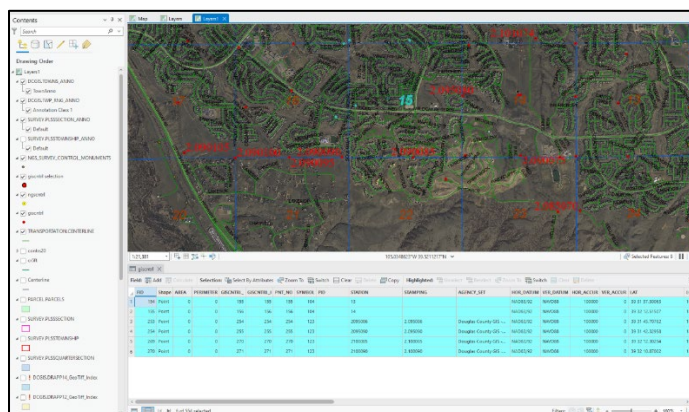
Contents

Search

Drawing Order

Layer1

DCGIS.TOWNS_ANNO

TownAnno

DCGIS.TWP_RNG_ANNO

Annotation Class 1

SURVEY.PLSSSECTION_ANNO

Default

SURVEY.PLSSTOWNSHIP_ANNO

Default

NGS_SURVEY_CONTROL_MONUMENTS

gpscntl selection

ngscntl

gpscntl

TRANSPORTATION.CENTERLINE

contrs20

ccl01

Centerline

PARCEL.PARCELS

SURVEY.PLSSSECTION

SURVEY.PLSSTOWNSHIP

SURVEY.PLSSQUARTERSECTION

DCGIS.DRAFT10_GeoTiff_Index

DCGIS.DRAFT10_GeoTiff_Index

Map | Layers | Layer1

15

1:21,381

105.0988237°W 39.5211217°N

Selected Features: 6

gpscntl

Field: Add | Selection: Select By Attributes | Zoom To | Switch | Clear | Delete | Copy | Highlighted: Switch | Clear | Delete

| | FID | Shape | AREA | PERIMETER | GPSCNTRL_ | GPSCNTRL_I | PNT_NO | SYMBOL | PID | STATION | STAMPING | AGENCY_SET | HOR_DATUM | VER_DATUM | HOR_ACCUR | VER_ACCUR | LAT |
|---|---|---|---|---|---|---|---|---|---|---|---|---|---|---|---|---|---|
| | 184 | Point | 0 | 0 | 185 | 185 | 185 | 104 | | 13 | | | NAD83/92 | NAVD88 | 100000 | 0 | 39 31 27.00000 |
| | 135 | Point | 0 | 0 | 156 | 156 | 156 | 104 | | 14 | | | NAD83/92 | NAVD88 | 100000 | 0 | 39 32 12.41937 |
| | 233 | Point | 0 | 0 | 234 | 234 | 234 | 123 | | 2095098 | 2,095098 | Douglas County GIS ... | NAD83/92 | NAVD88 | 100000 | 0 | 39 31 43.70702 |
| | 235 | Point | 0 | 0 | 236 | 236 | 236 | 123 | | 2095096 | 2,095096 | Douglas County GIS ... | NAD83/92 | NAVD88 | 100000 | 0 | 39 31 45.32956 |
| | 269 | Point | 0 | 0 | 270 | 270 | 270 | 123 | | 2100095 | 2,100095 | Douglas County GIS ... | NAD83/92 | NAVD88 | 100000 | 0 | 39 32 13.80594 |
| | 270 | Point | 0 | 0 | 271 | 271 | 271 | 123 | | 2100090 | 2,100090 | Douglas County GIS ... | NAD83/92 | NAVD88 | 100000 | 0 | 39 32 13.07302 |

6 of 356 selected

Filters: 100%